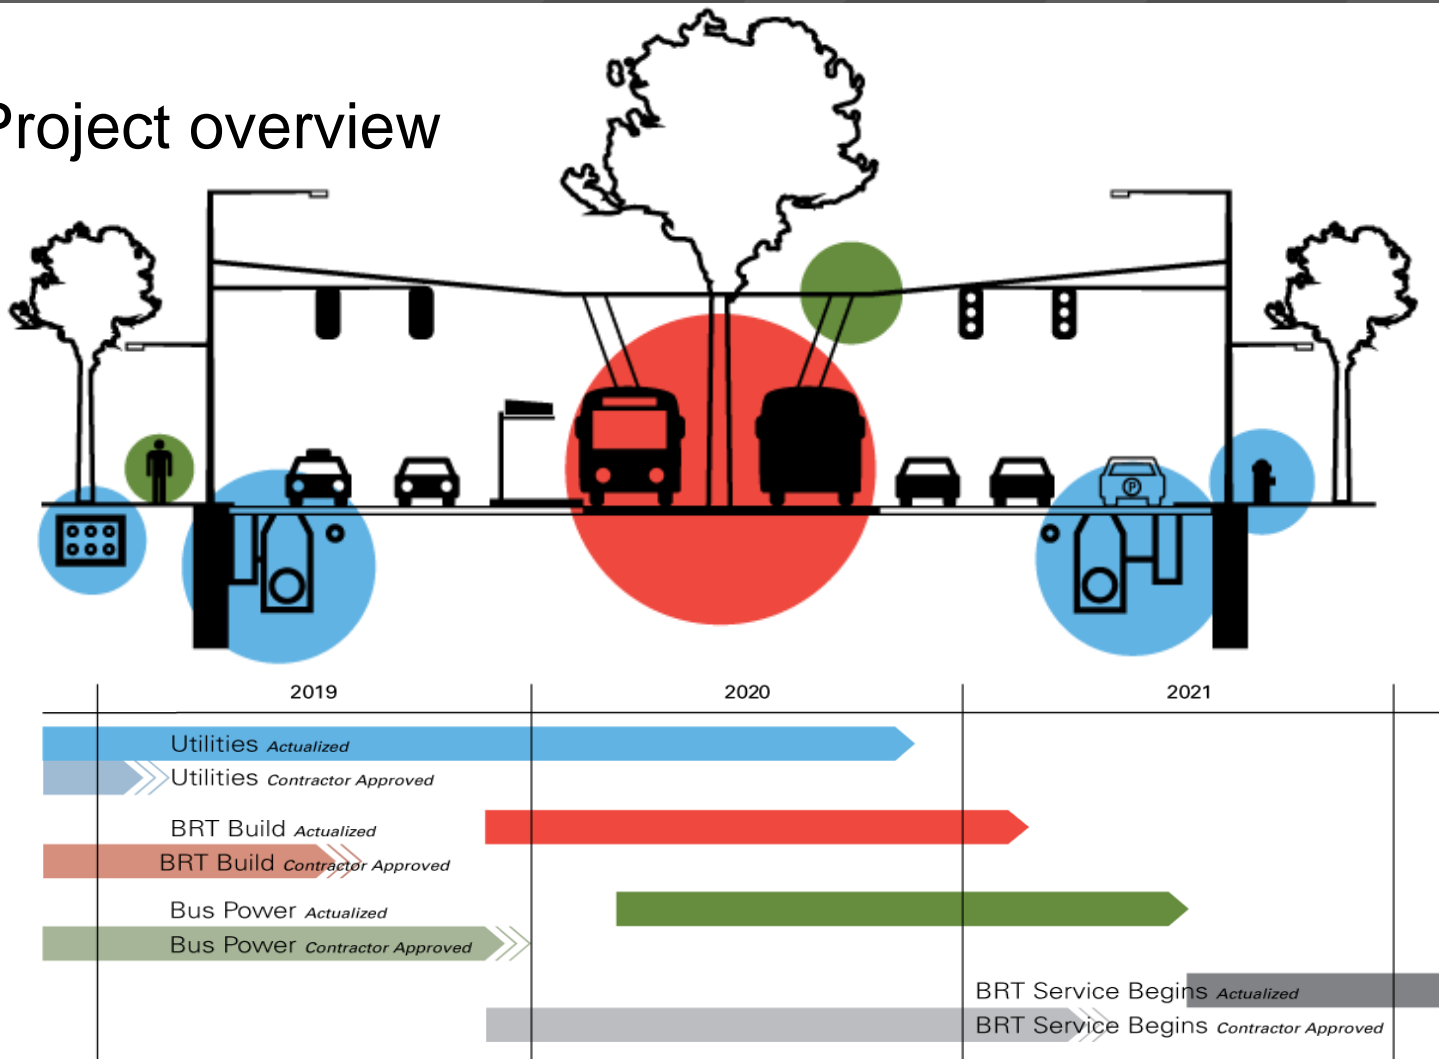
Project overview

2019
2020
2021

Utilities Actualized
Utilities Contractor Approved
BRT Build Actualized
BRT Build Contractor Approved
Bus Power Actualized
Bus Power Contractor Approved
BRT Service Begins Actualized
BRT Service Begins Contractor Approved